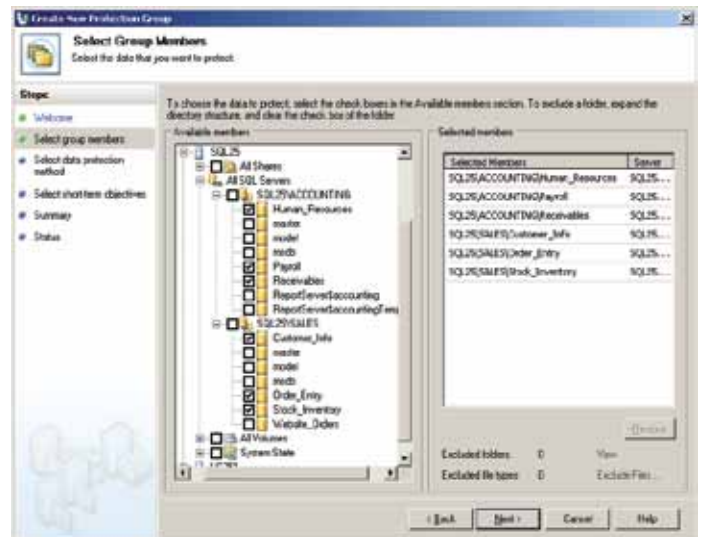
Create New Protection Group

Select Group Members
Select the data that you want to protect.

Steps:
Welcome
Select group members
Select data protection method
Select short-term objectives
Summary
Status

To choose the data to protect, select the check boxes in the Available members section. To exclude a folder, expand the directory structure, and clear the check box of the folder.

Available members
SQL25
All Shares
All SQL Servers
SQL25\ACCOUNTING
Human_Resources
master
model
msdb
Payroll
Receivables
ReportServer$accounting
ReportServer$accountingTemp
SQL25\SALES
Customer_Info
master
model
msdb
Order_Entry
Stock_Inventory
Website_Orders
All Volumes
System State

Selected members

| Selected Members | Server |
|---|---|
| SQL25\ACCOUNTING\Human_Resources | SQL25... |
| SQL25\ACCOUNTING\Payroll | SQL25... |
| SQL25\ACCOUNTING\Receivables | SQL25... |
| SQL25\SALES\Customer_Info | SQL25... |
| SQL25\SALES\Order_Entry | SQL25... |
| SQL25\SALES\Stock_Inventory | SQL25... |

Remove

Excluded folders: 0 View
Excluded file types: 0 Exclude Files...

< Back Next > Cancel Help